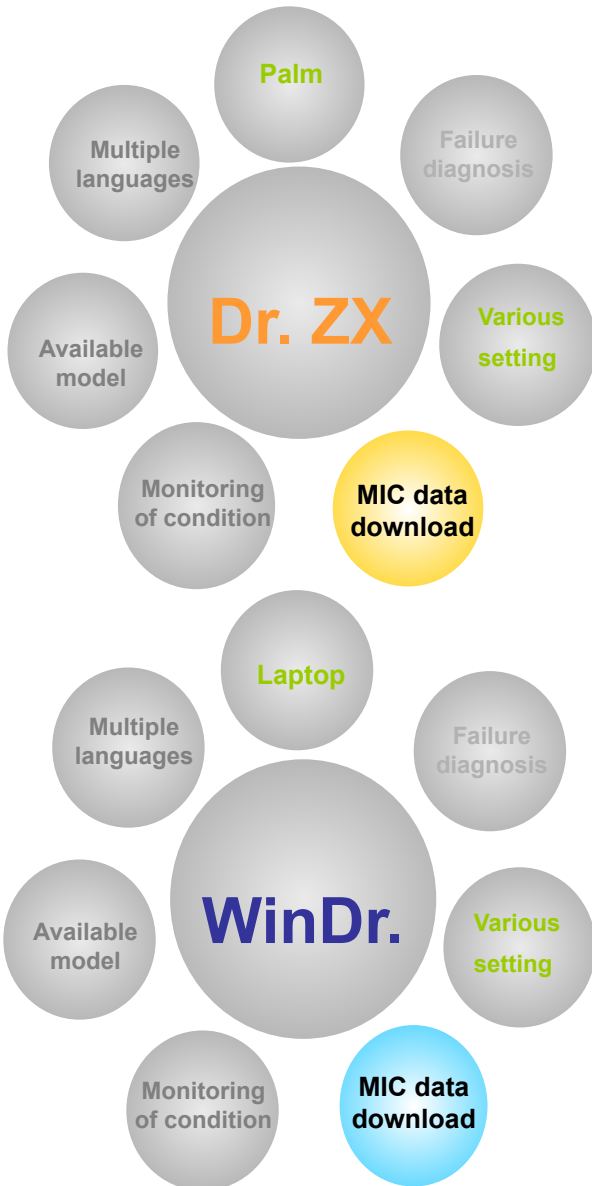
Palm

Multiple languages

Failure diagnosis

Dr. ZX

Available model

Various setting

Monitoring of condition

MIC data download

Laptop

Multiple languages

Failure diagnosis

WinDr.

Available model

Various setting

Monitoring of condition

MIC data download